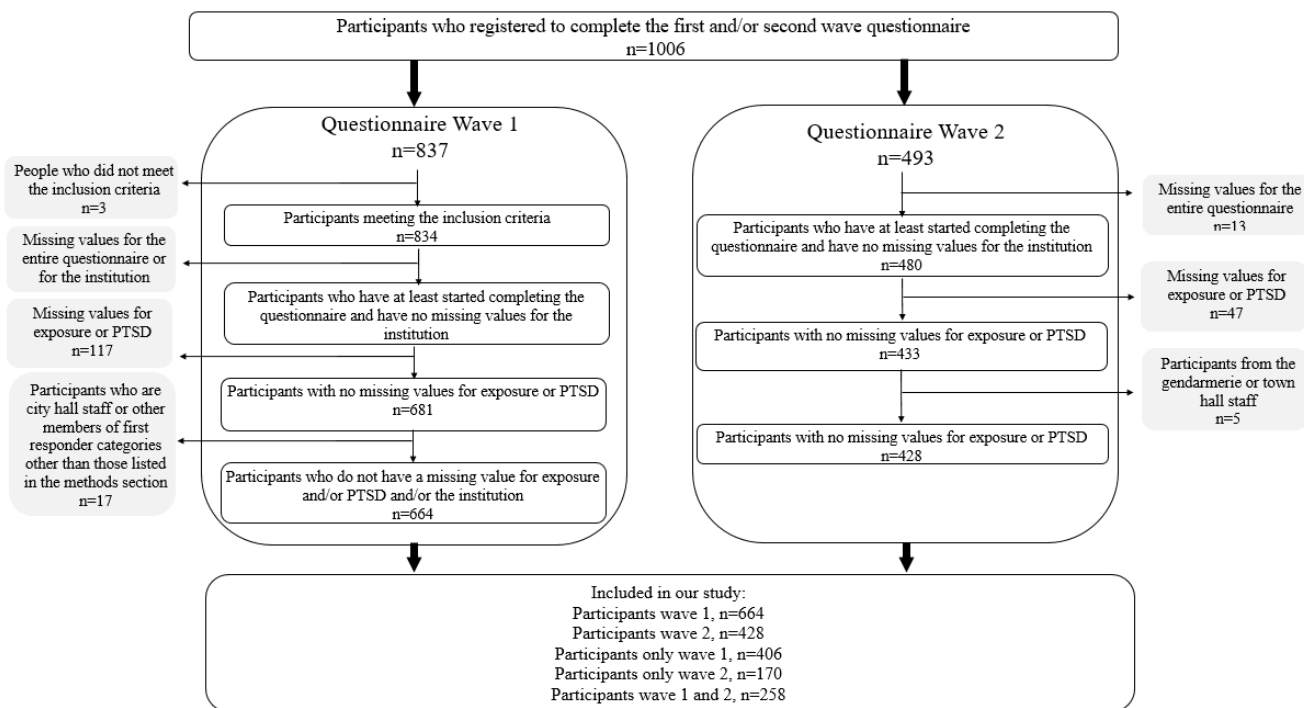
Participants who registered to complete the first and/or second wave questionnaire
n=1006

Questionnaire Wave 1
n=837

People who did not meet the inclusion criteria
n=3

Participants meeting the inclusion criteria
n=834

Missing values for the entire questionnaire or for the institution

Participants who have at least started completing the questionnaire and have no missing values for the institution

Missing values for exposure or PTSD
n=117

Participants with no missing values for exposure or PTSD
n=681

Participants who are city hall staff or other members of first responder categories other than those listed in the methods section
n=17

Participants who do not have a missing value for exposure and/or PTSD and/or the institution
n=664

Questionnaire Wave 2
n=493

Missing values for the entire questionnaire
n=13

Participants who have at least started completing the questionnaire and have no missing values for the institution
n=480

Missing values for exposure or PTSD
n=47

Participants with no missing values for exposure or PTSD
n=433

Participants from the gendarmerie or town hall staff
n=5

Participants with no missing values for exposure or PTSD
n=428

Included in our study:
Participants wave 1, n=664
Participants wave 2, n=428
Participants only wave 1, n=406
Participants only wave 2, n=170
Participants wave 1 and 2, n=258